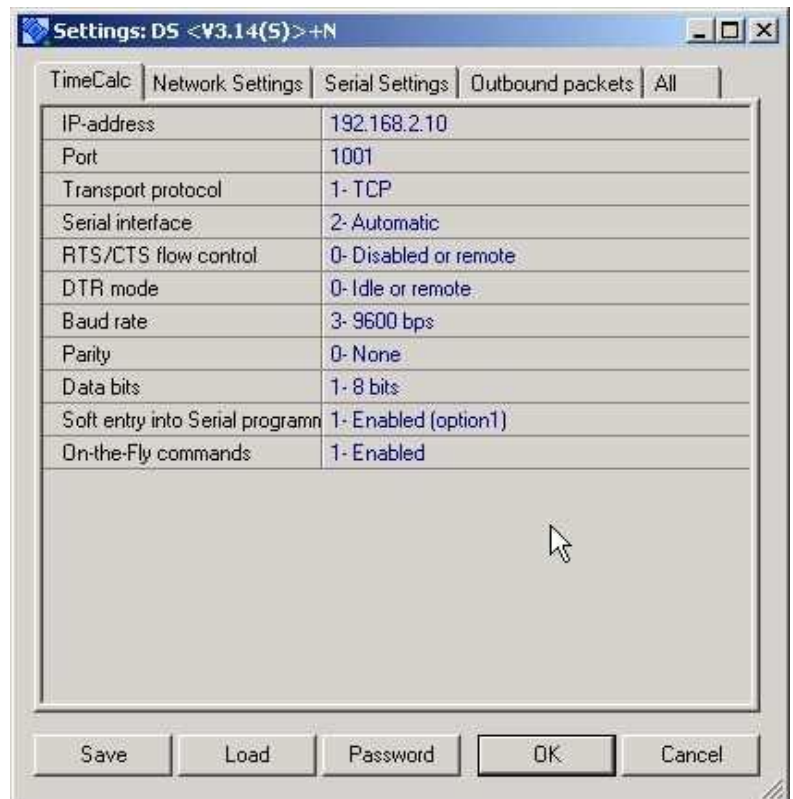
Settings: DS <V3.14(S)>+N

TimeCalc | Network Settings | Serial Settings | Outbound packets | All

| | |
|---|---|
| IP-address | 192.168.2.10 |
| Port | 1001 |
| Transport protocol | 1- TCP |
| Serial interface | 2- Automatic |
| RTS/CTS flow control | 0- Disabled or remote |
| DTR mode | 0- Idle or remote |
| Baud rate | 3- 9600 bps |
| Parity | 0- None |
| Data bits | 1- 8 bits |
| Soft entry into Serial programn | 1- Enabled (option1) |
| On-the-Fly commands | 1- Enabled |

Save | Load | Password | OK | Cancel